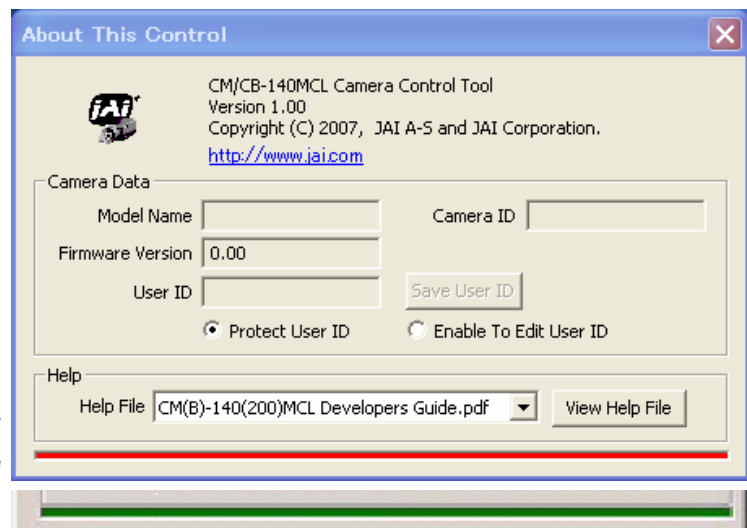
About This Control

CM/CB-140MCL Camera Control Tool
Version 1.00
Copyright (C) 2007, JAI A-S and JAI Corporation.
http://www.jai.com

Camera Data
Model Name
Camera ID
Firmware Version 0.00
User ID
Save User ID
Protect User ID
Enable To Edit User ID

Help
Help File CM(B)-140(200)MCL Developers Guide.pdf
View Help File